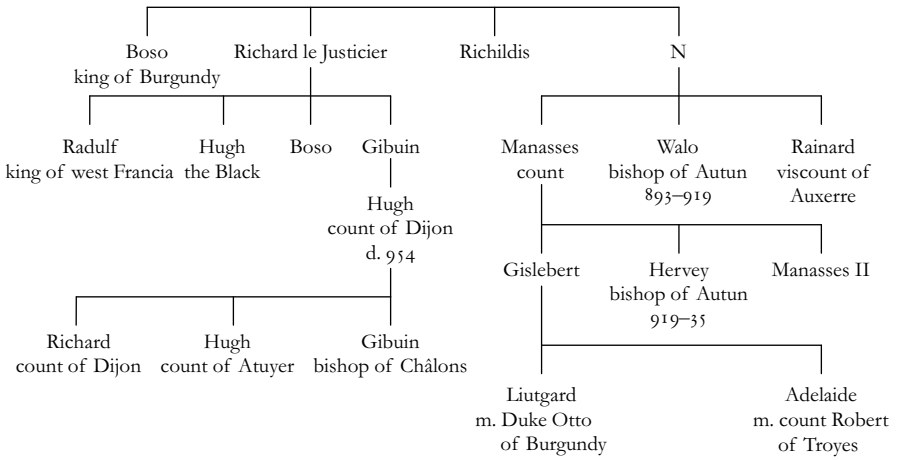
Boso
king of Burgundy

Richard le Justicier

Richildis

N

Radulf
king of west Francia

Hugh
the Black

Boso

Gibuin

Hugh
count of Dijon
d. 954

Richard
count of Dijon

Hugh
count of Atuyer

Gibuin
bishop of Châlons

Manasses
count

Walo
bishop of Autun
893–919

Rainard
viscount of
Auxerre

Gislebert

Hervey
bishop of Autun
919–35

Manasses II

Liutgard
m. Duke Otto
of Burgundy

Adelaide
m. count Robert
of Troyes